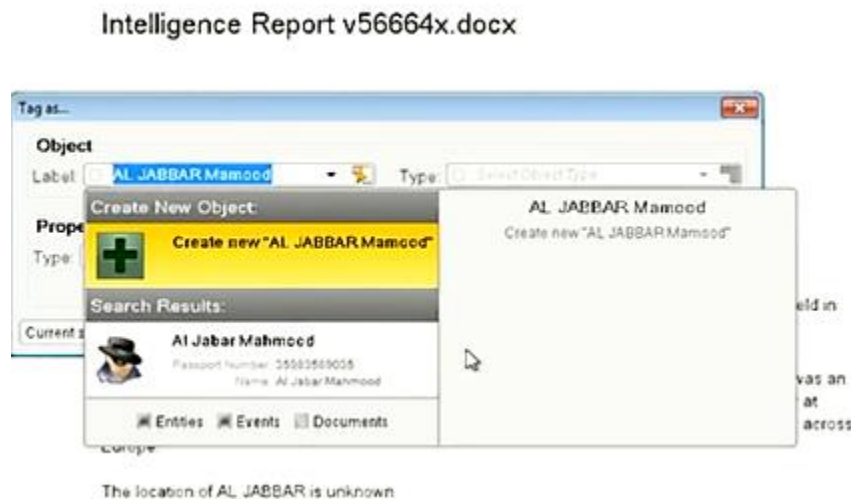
Intelligence Report v56664x.docx

Tag as...

Object

Label: AL JABBAR Mamood

Type: Select Object Type

Prope

Type:

Current s

Create New Object:

Create new "AL JABBAR Mamood"

Search Results:

Al Jabar Mahmood

Passport Number: 35683569035

Name: Al Jabar Mahmood

Entities Events Documents

AL JABBAR Mamood

Create new "AL JABBAR Mamood"

eld in

vas an

at

across

Europe

The location of AL JABBAR is unknown